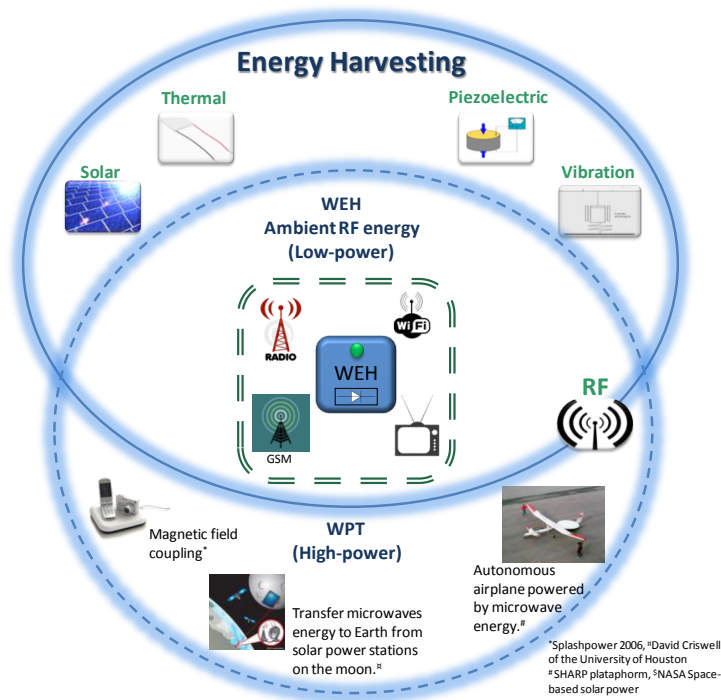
Energy Harvesting

Thermal

Piezoelectric

Solar

Vibration

WEH
Ambient RF energy
(Low-power)

RADIO

WiFi

WEH

GSM

RF

Magnetic field coupling*

WPT
(High-power)

Autonomous airplane powered by microwave energy.#

Transfer microwaves energy to Earth from solar power stations on the moon.¤

*Splashpower 2006, ¤David Criswell of the University of Houston
#SHARP plataphorm, $NASA Space-based solar power